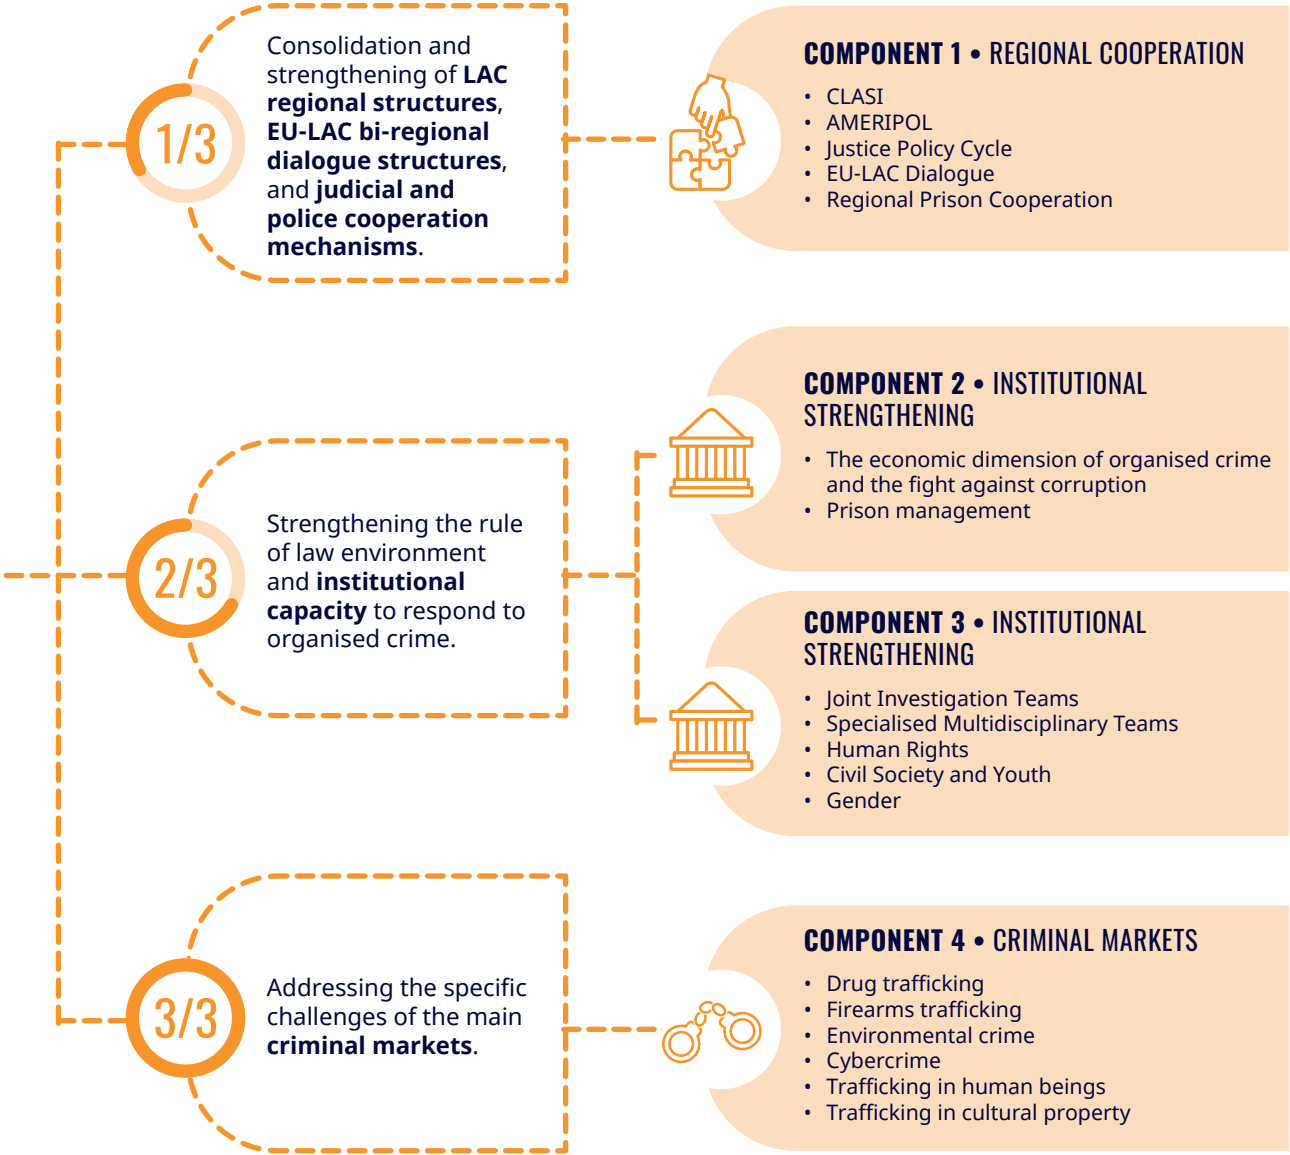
1/3

Consolidation and strengthening of **LAC regional structures**, **EU-LAC bi-regional dialogue structures**, and **judicial and police cooperation mechanisms**.

**COMPONENT 1** • REGIONAL COOPERATION

- CLASI
- AMERIPOL
- Justice Policy Cycle
- EU-LAC Dialogue
- Regional Prison Cooperation

2/3

Strengthening the rule of law environment and **institutional capacity** to respond to organised crime.

**COMPONENT 2** • INSTITUTIONAL STRENGTHENING

- The economic dimension of organised crime and the fight against corruption
- Prison management

**COMPONENT 3** • INSTITUTIONAL STRENGTHENING

- Joint Investigation Teams
- Specialised Multidisciplinary Teams
- Human Rights
- Civil Society and Youth
- Gender

3/3

Addressing the specific challenges of the main **criminal markets**.

**COMPONENT 4** • CRIMINAL MARKETS

- Drug trafficking
- Firearms trafficking
- Environmental crime
- Cybercrime
- Trafficking in human beings
- Trafficking in cultural property